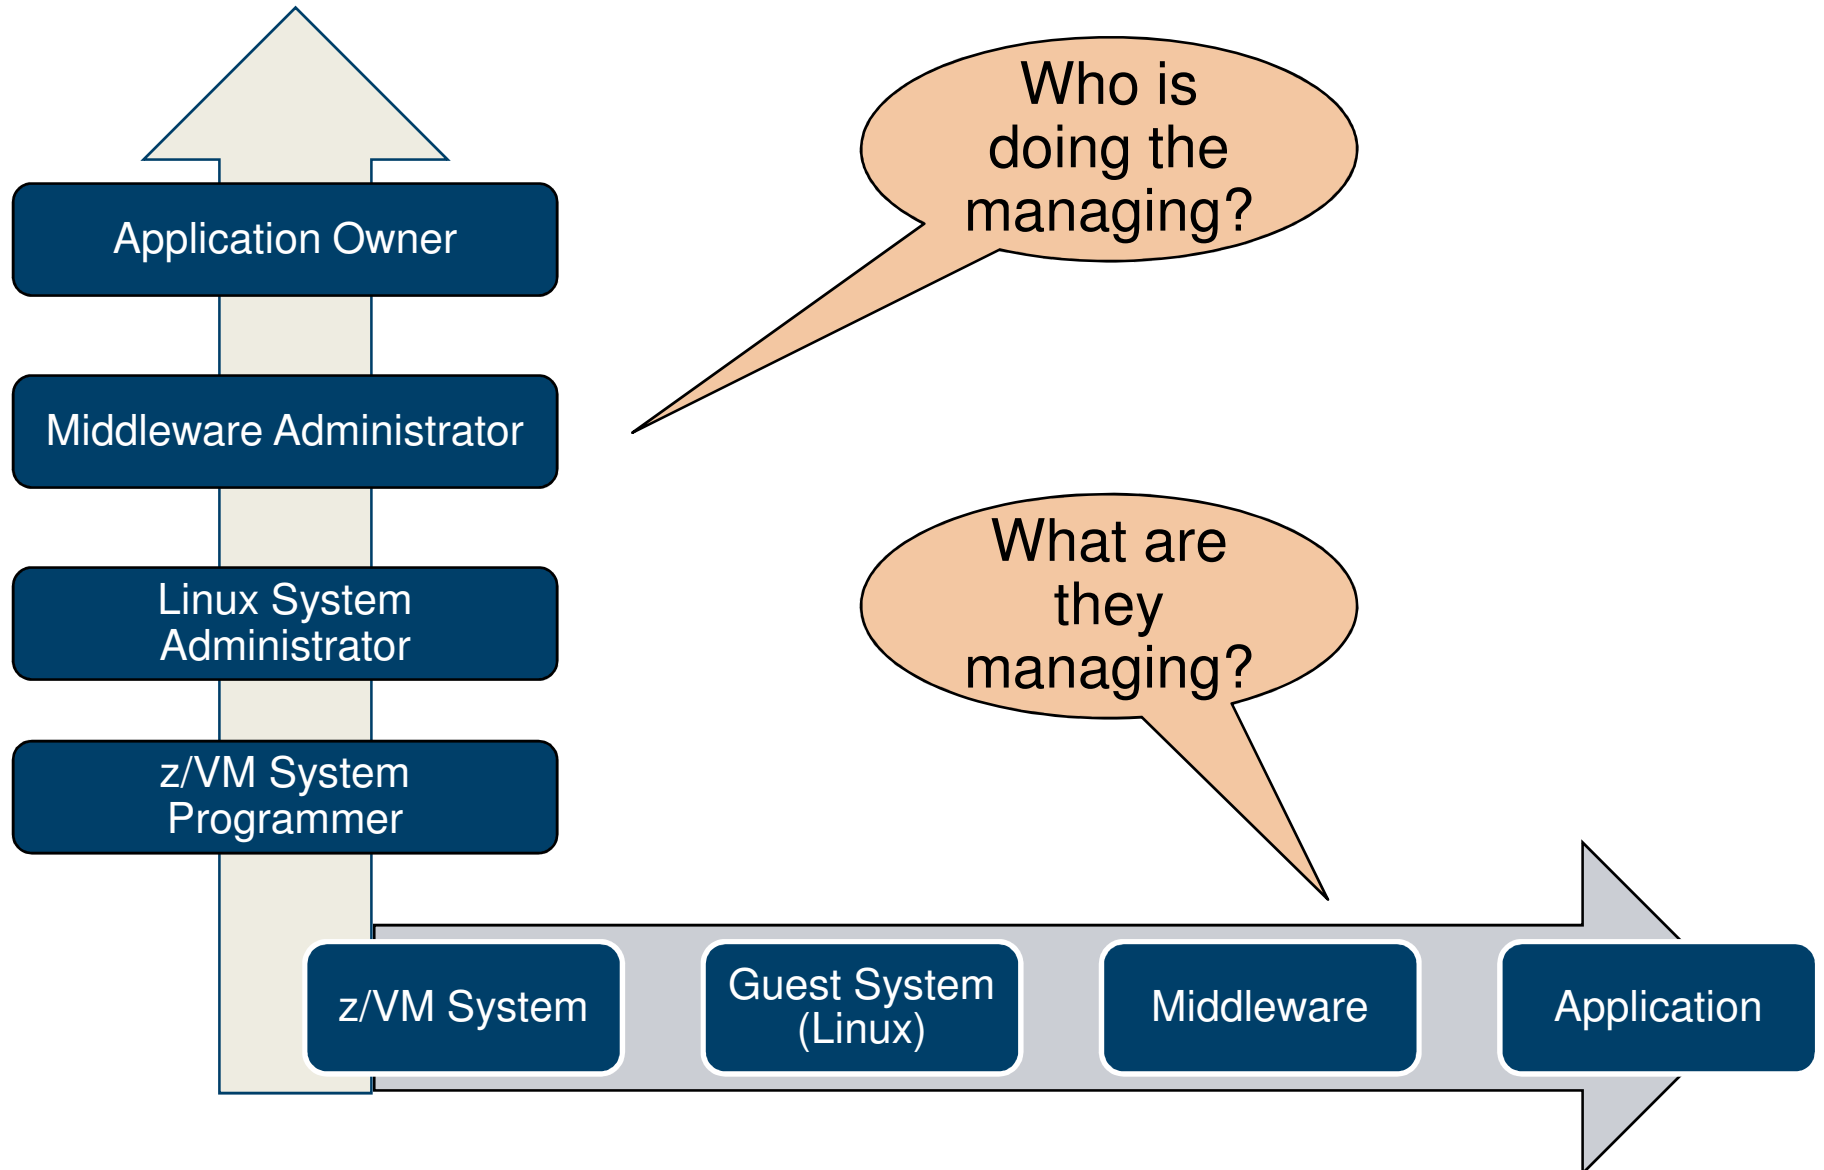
Application Owner

Middleware Administrator

Linux System Administrator

z/VM System Programmer

Who is doing the managing?

What are they managing?

z/VM System

Guest System (Linux)

Middleware

Application